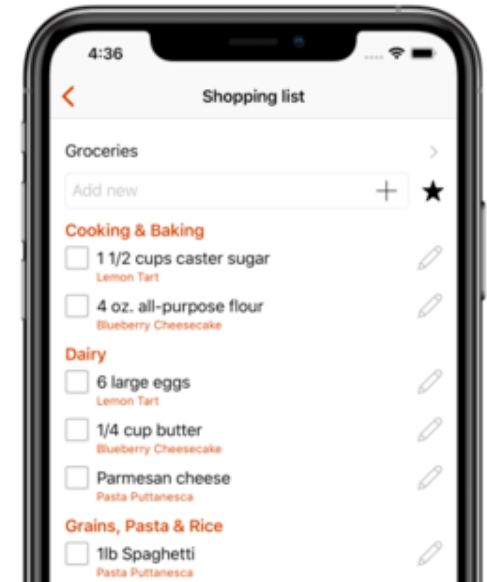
4:36

Shopping list

Groceries

Add new

Cooking & Baking

1 1/2 cups caster sugar
Lemon Tart

4 oz. all-purpose flour
Blueberry Cheesecake

Dairy

6 large eggs
Lemon Tart

1/4 cup butter
Blueberry Cheesecake

Parmesan cheese
Pasta Puttanesca

Grains, Pasta & Rice

1lb Spaghetti
Pasta Puttanesca